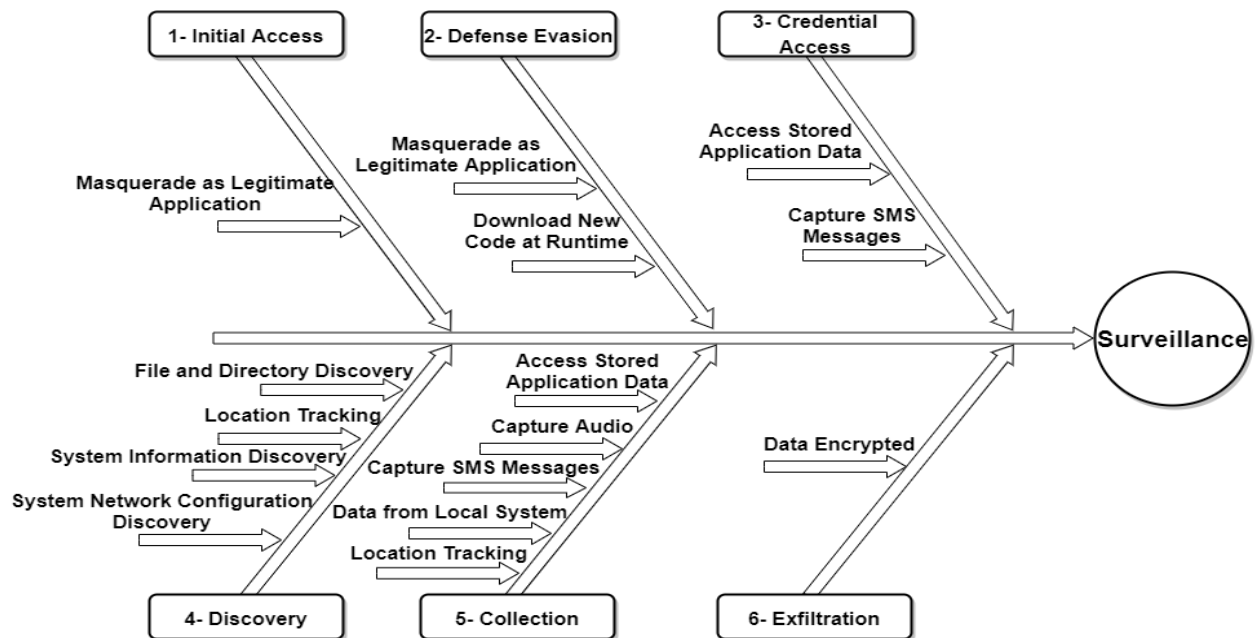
1- Initial Access

Masquerade as Legitimate Application

2- Defense Evasion

Masquerade as Legitimate Application

Download New Code at Runtime

3- Credential Access

Access Stored Application Data

Capture SMS Messages

Surveillance

File and Directory Discovery

Location Tracking

System Information Discovery

System Network Configuration Discovery

4- Discovery

Access Stored Application Data

Capture Audio

Capture SMS Messages

Data from Local System

Location Tracking

5- Collection

Data Encrypted

6- Exfiltration